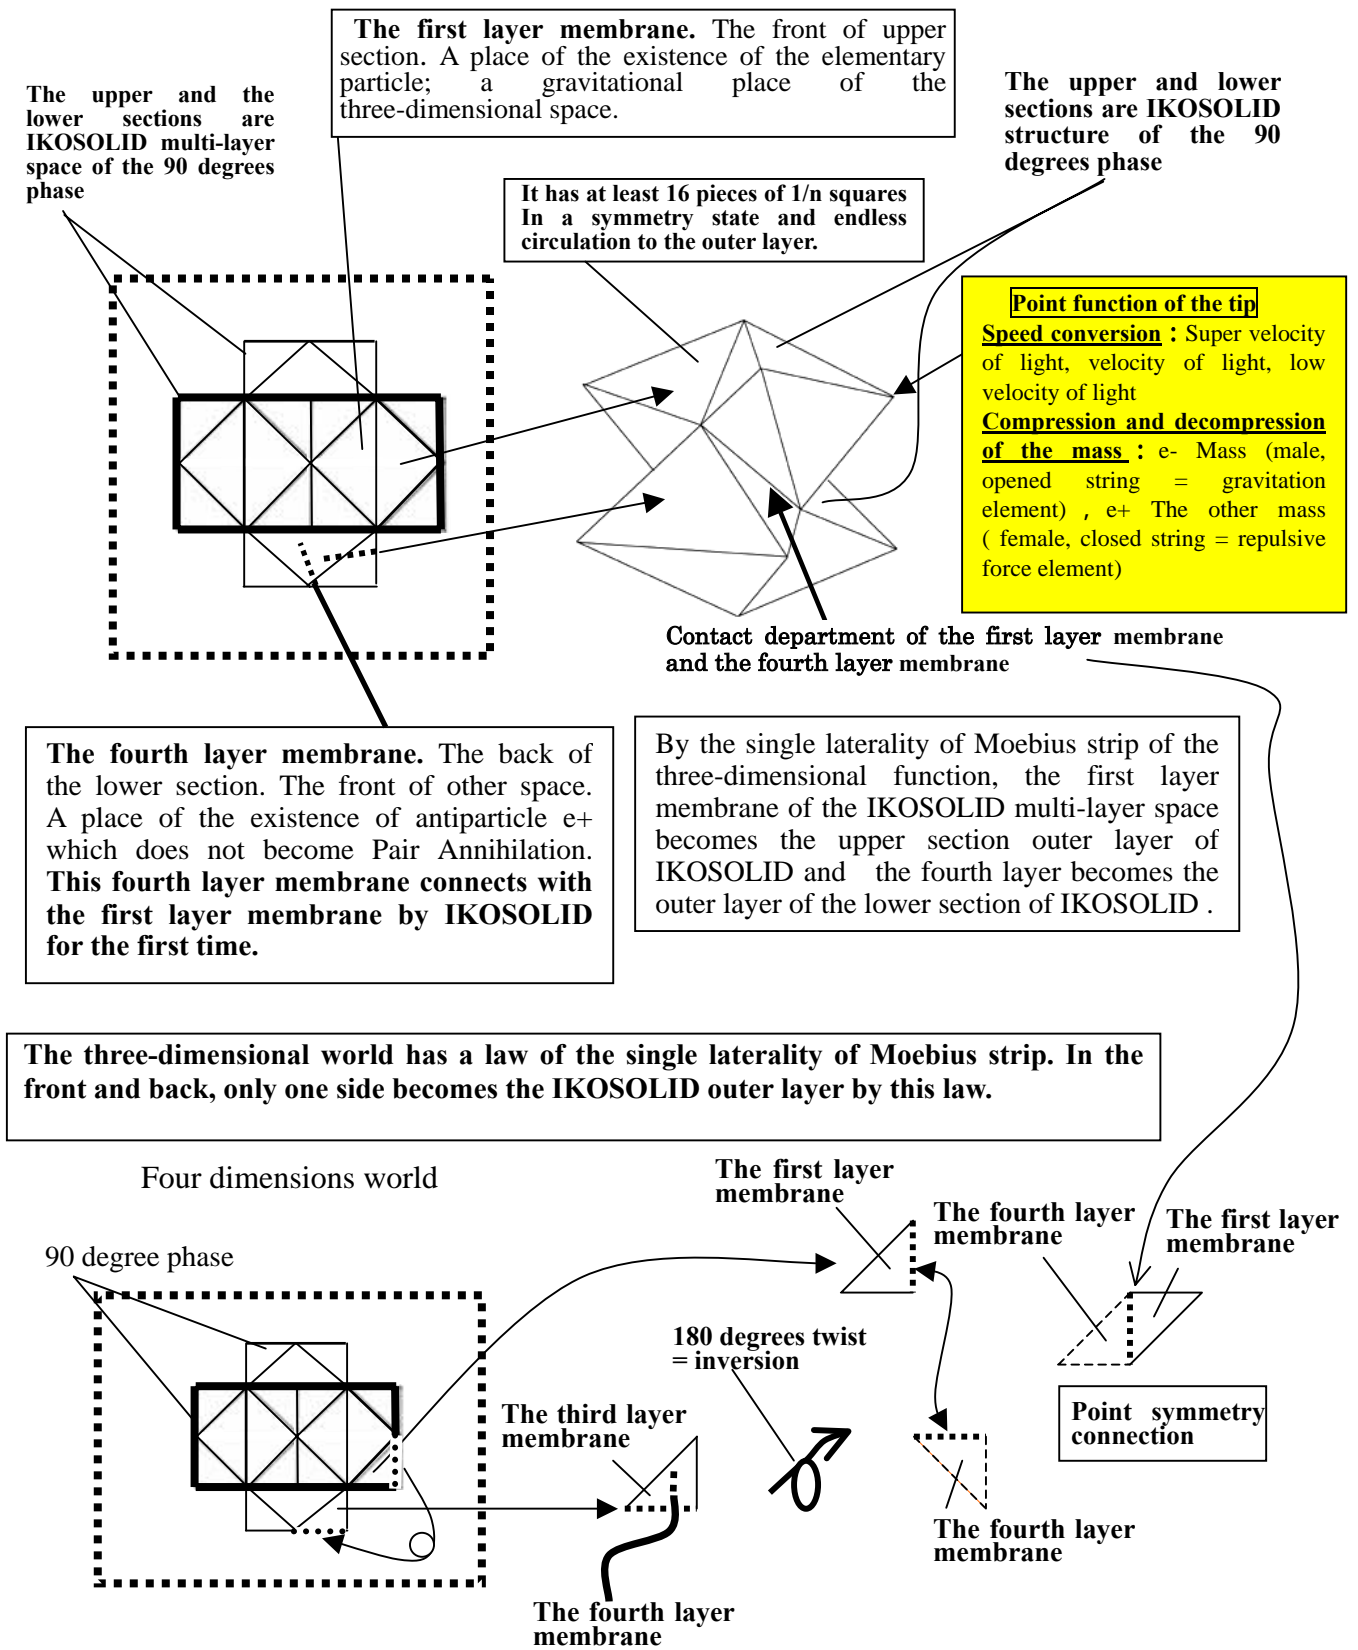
The upper and the lower sections are IKOSOLID multi-layer space of the 90 degrees phase

**The first layer membrane.** The front of upper section. A place of the existence of the elementary particle; a gravitational place of the three-dimensional space.

The upper and lower sections are IKOSOLID structure of the 90 degrees phase

It has at least 16 pieces of 1/n squares In a symmetry state and endless circulation to the outer layer.

Point function of the tip
Speed conversion : Super velocity of light, velocity of light, low velocity of light
Compression and decompression of the mass : e- Mass (male, opened string = gravitation element) , e+ The other mass ( female, closed string = repulsive force element)

Contact department of the first layer membrane and the fourth layer membrane

**The fourth layer membrane.** The back of the lower section. The front of other space. A place of the existence of antiparticle e+ which does not become Pair Annihilation. **This fourth layer membrane connects with the first layer membrane by IKOSOLID for the first time.**

By the single laterality of Moebius strip of the three-dimensional function, the first layer membrane of the IKOSOLID multi-layer space becomes the upper section outer layer of IKOSOLID and the fourth layer becomes the outer layer of the lower section of IKOSOLID .

The three-dimensional world has a law of the single laterality of Moebius strip. In the front and back, only one side becomes the IKOSOLID outer layer by this law.

Four dimensions world

90 degree phase

The first layer membrane

The fourth layer membrane

The first layer membrane

180 degrees twist = inversion

The third layer membrane

Point symmetry connection

The fourth layer membrane

The fourth layer membrane